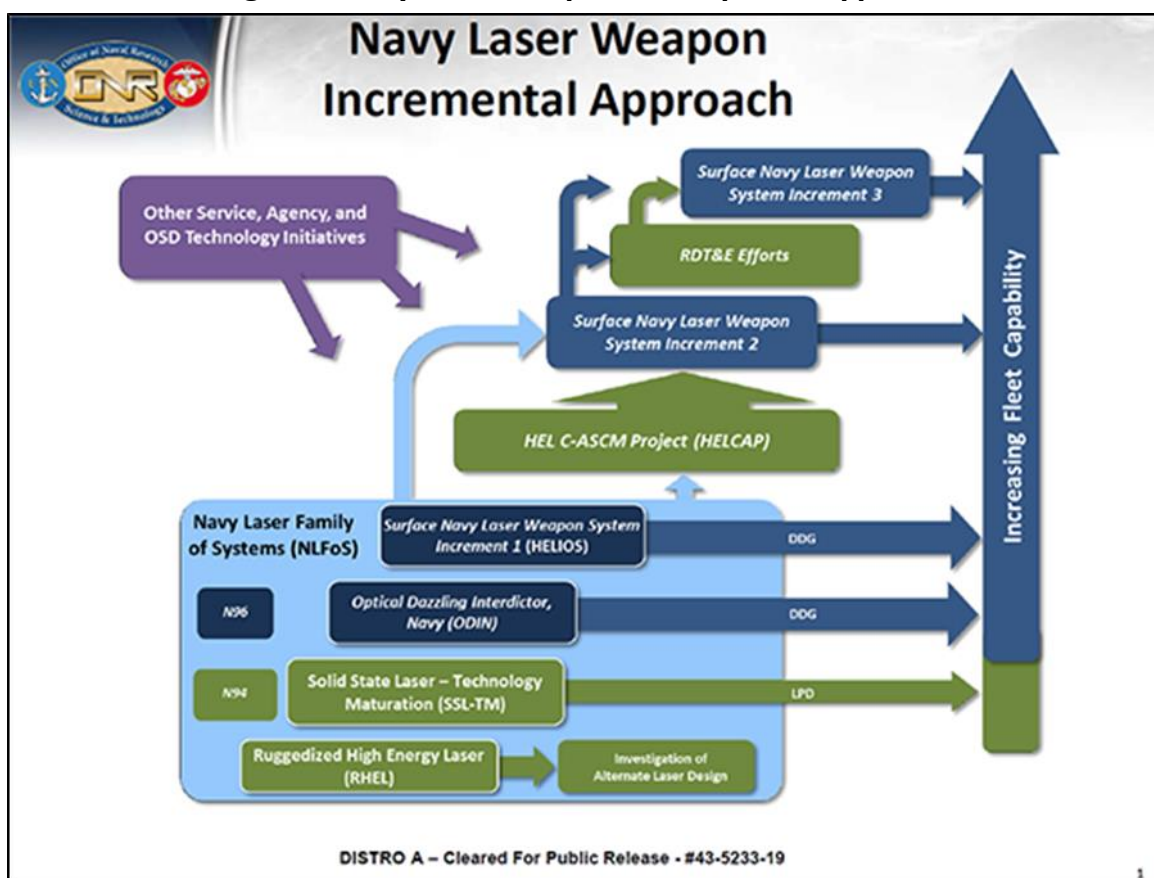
Navy Laser Weapon Incremental Approach

ONR

Other Service, Agency, and OSD Technology Initiatives

Surface Navy Laser Weapon System Increment 3

RDT&E Efforts

Surface Navy Laser Weapon System Increment 2

HEL C-ASCM Project (HELCAP)

Increasing Fleet Capability

Navy Laser Family of Systems (NLFoS)

Surface Navy Laser Weapon System Increment 1 (HELIOS)

DDG

N96

Optical Dazzling Interdictor, Navy (ODIN)

DDG

N94

Solid State Laser – Technology Maturation (SSL-TM)

LPD

Ruggedized High Energy Laser (RHEL)

Investigation of Alternate Laser Design

DISTRO A – Cleared For Public Release - #43-5233-19

1